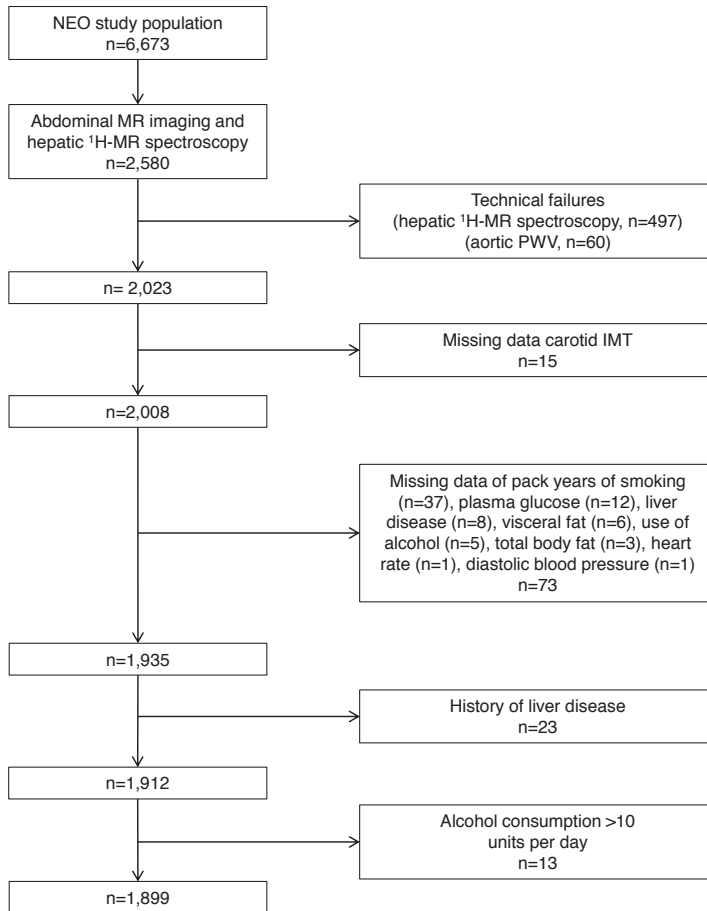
NEO study population
n=6,673

Abdominal MR imaging and hepatic $^1$H-MR spectroscopy
n=2,580

Technical failures
(hepatic $^1$H-MR spectroscopy, n=497)
(aortic PWV, n=60)

n= 2,023

Missing data carotid IMT
n=15

n=2,008

Missing data of pack years of smoking (n=37), plasma glucose (n=12), liver disease (n=8), visceral fat (n=6), use of alcohol (n=5), total body fat (n=3), heart rate (n=1), diastolic blood pressure (n=1)
n=73

n=1,935

History of liver disease
n=23

n=1,912

Alcohol consumption >10 units per day
n=13

n=1,899